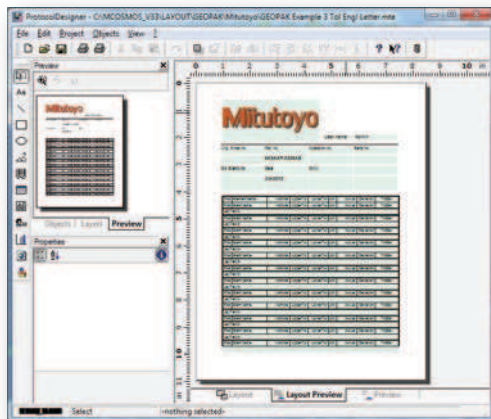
ProtocolDesigner - C:\MCOSMOS_V3\LAYOUT\GEOPAK\Mitutoyo\GEOPAK Example 3 Tol Engl Letter.mte

File Edit Project Objects View ?

Preview

Mitutoyo

Objects Layout Preview

Properties

Mitutoyo

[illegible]

Layout Layout Preview Preview

Select <nothing selected>